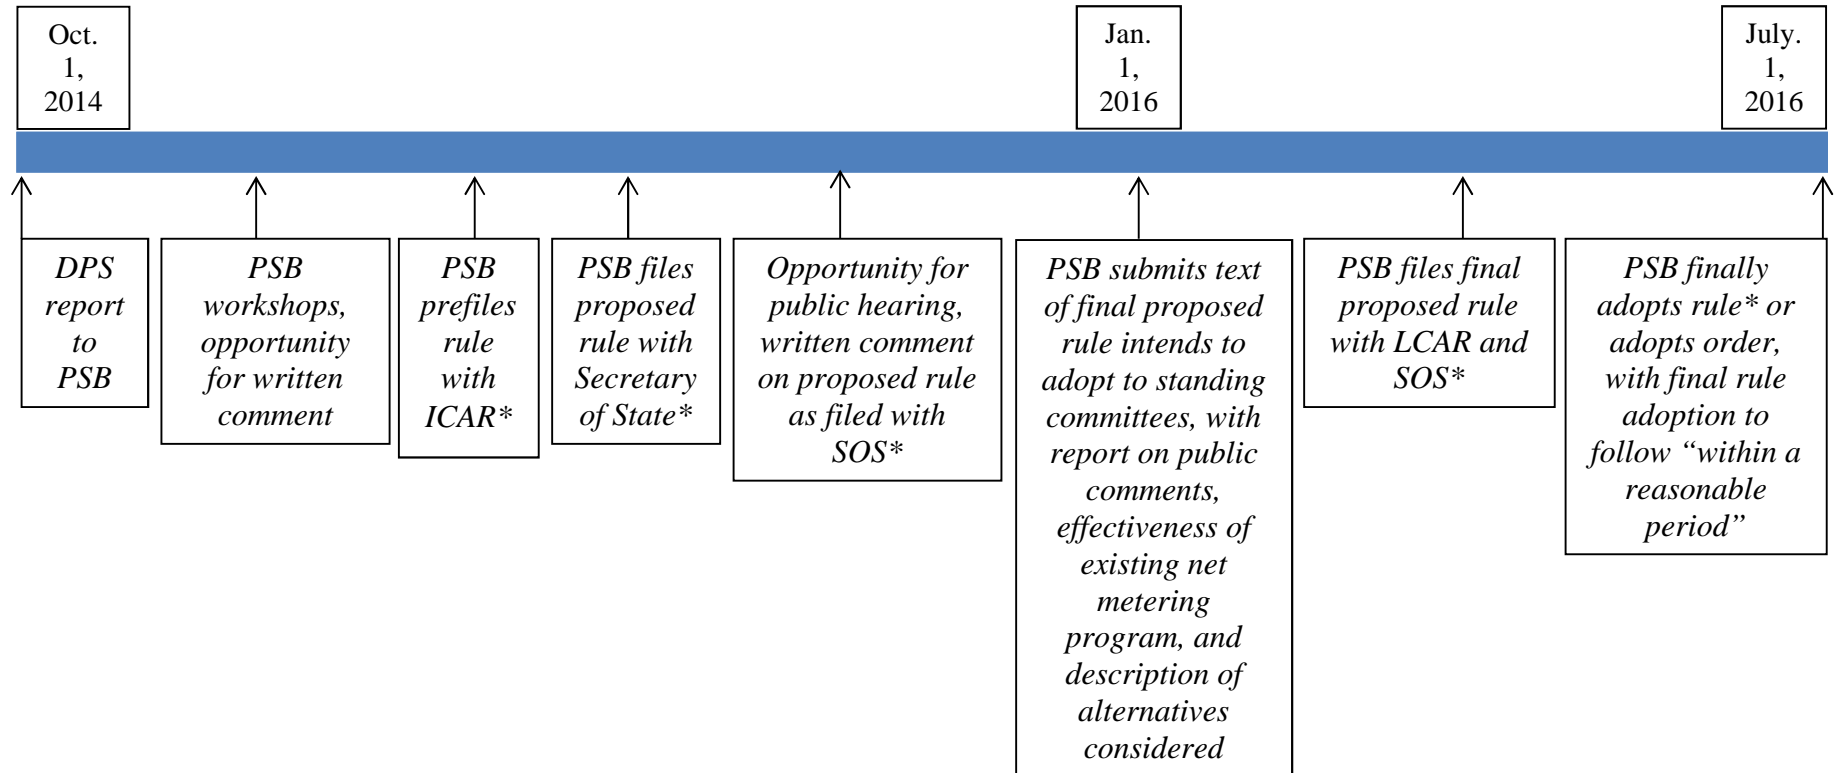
Oct. 1, 2014

Jan. 1, 2016

July. 1, 2016

*DPS report to PSB*

*PSB workshops, opportunity for written comment*

*PSB prefiles rule with ICAR\**

*PSB files proposed rule with Secretary of State\**

*Opportunity for public hearing, written comment on proposed rule as filed with SOS\**

*PSB submits text of final proposed rule intends to adopt to standing committees, with report on public comments, effectiveness of existing net metering program, and description of alternatives considered*

*PSB files final proposed rule with LCAR and SOS\**

*PSB finally adopts rule\* or adopts order, with final rule adoption to follow "within a reasonable period"*